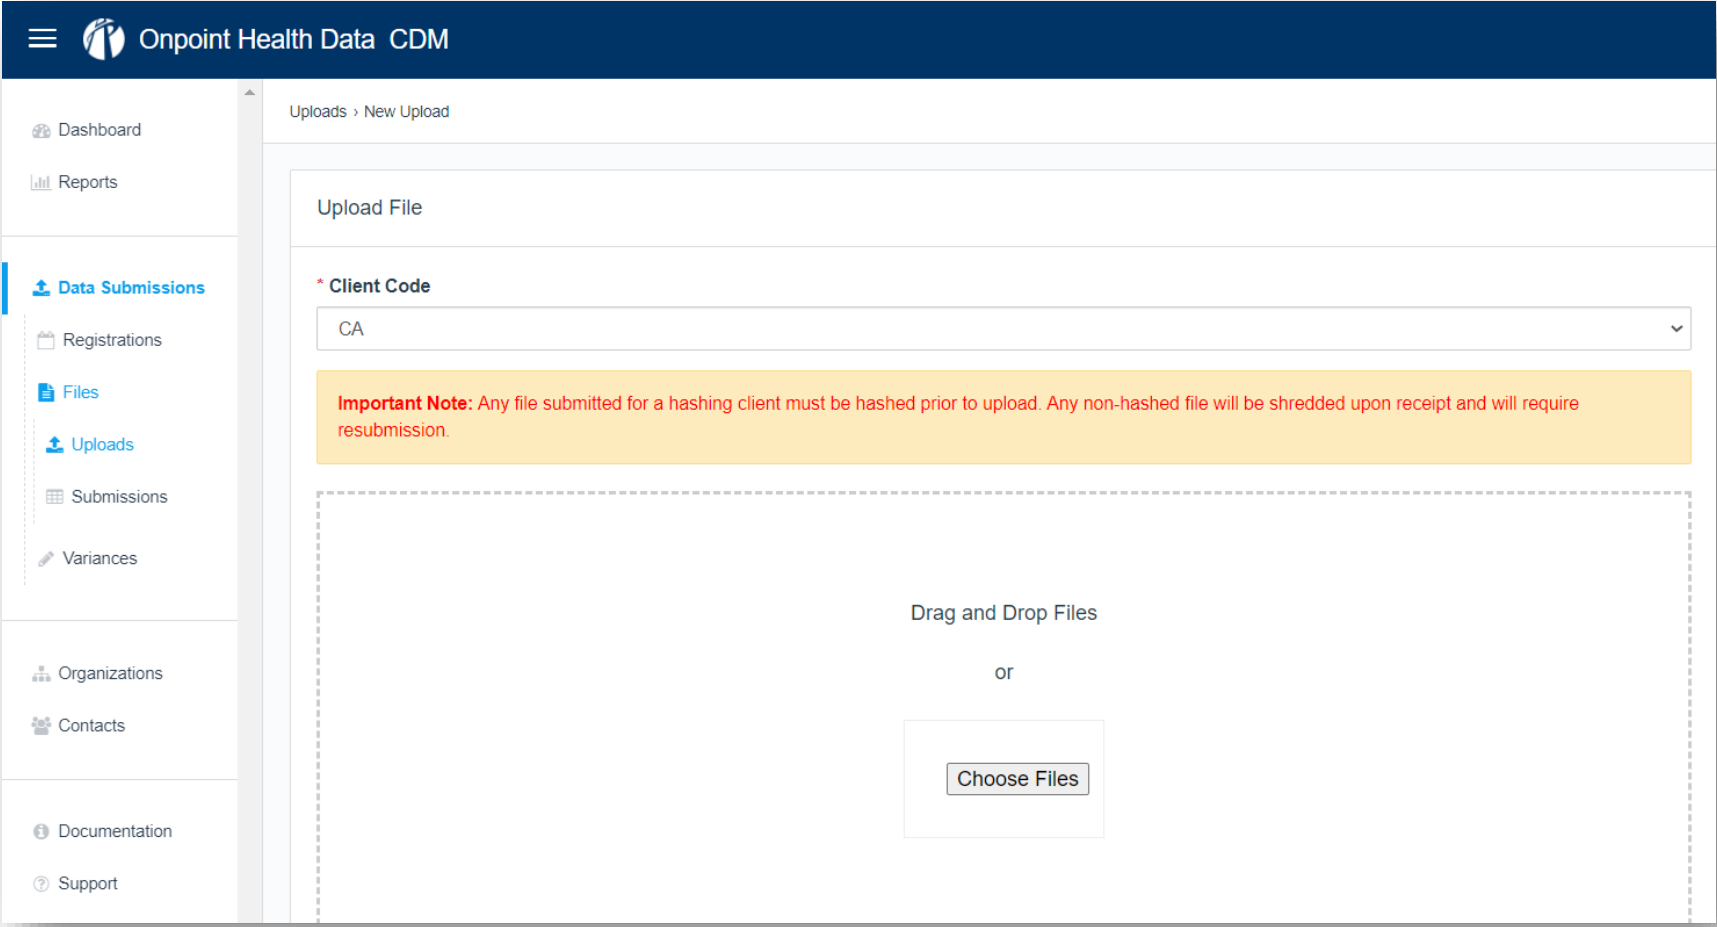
Onpoint Health Data CDM

Dashboard
Reports

Data Submissions
Registrations
Files
Uploads
Submissions
Variances

Organizations
Contacts

Documentation
Support

Uploads › New Upload

Upload File

* Client Code

CA

Important Note: Any file submitted for a hashing client must be hashed prior to upload. Any non-hashed file will be shredded upon receipt and will require resubmission.

Drag and Drop Files

or

Choose Files